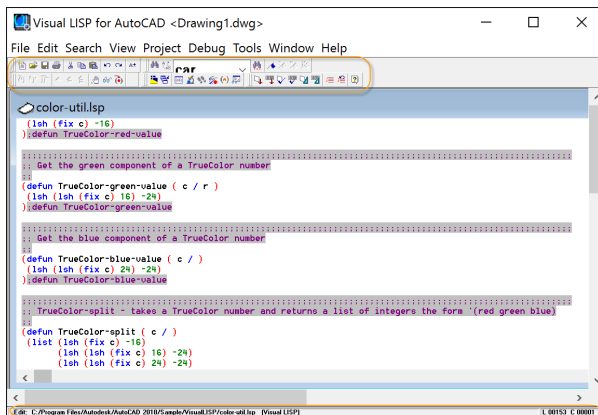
Visual LISP for AutoCAD <Drawing1.dwg>

File Edit Search View Project Debug Tools Window Help

car

color-util.lsp

(lsh (fix c) -16)
);defun TrueColor-red-value

;;;;;;;;;;;;;;;;;;;;;;;;;;;;;;;;;;;;;;;;;;;;;;;;;;;;;;;;;;;;;;;;;;;;;;;;;;;;;
;; Get the green component of a TrueColor number
;;
(defun TrueColor-green-value ( c / r )
 (lsh (lsh (fix c) 16) -24)
);defun TrueColor-green-value

;;;;;;;;;;;;;;;;;;;;;;;;;;;;;;;;;;;;;;;;;;;;;;;;;;;;;;;;;;;;;;;;;;;;;;;;;;;;;
;; Get the blue component of a TrueColor number
;;
(defun TrueColor-blue-value ( c / )
 (lsh (lsh (fix c) 24) -24)
);defun TrueColor-blue-value

;;;;;;;;;;;;;;;;;;;;;;;;;;;;;;;;;;;;;;;;;;;;;;;;;;;;;;;;;;;;;;;;;;;;;;;;;;;;;
;; TrueColor-split - takes a TrueColor number and returns a list of integers the form '(red green blue)
;;
(defun TrueColor-split ( c / )
 (list (lsh (fix c) -16)
       (lsh (lsh (fix c) 16) -24)
       (lsh (lsh (fix c) 24) -24)

Edit: C:/Program Files/Autodesk/AutoCAD 2018/Sample/VisualLISP/color-util.lsp (Visual LISP)   L 00153 C 00001